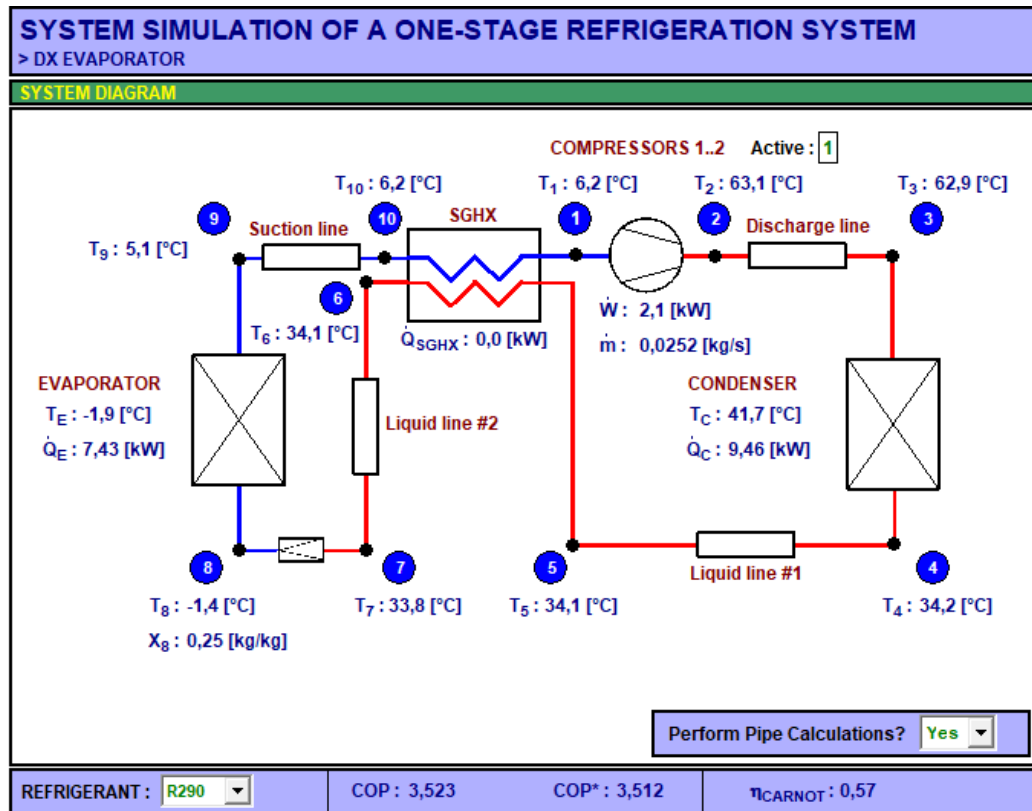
SYSTEM SIMULATION OF A ONE-STAGE REFRIGERATION SYSTEM
> DX EVAPORATOR

SYSTEM DIAGRAM

COMPRESSORS 1..2 Active : 1

$T_{10}$ : 6,2 [°C]
$T_1$ : 6,2 [°C]
$T_2$ : 63,1 [°C]
$T_3$ : 62,9 [°C]

9
Suction line
10
SGHX
1
2
Discharge line
3

$T_9$ : 5,1 [°C]

6

$T_6$ : 34,1 [°C]
$\dot{Q}_{SGHX}$ : 0,0 [kW]
$\dot{W}$ : 2,1 [kW]
$\dot{m}$ : 0,0252 [kg/s]

EVAPORATOR
$T_E$ : -1,9 [°C]
$\dot{Q}_E$ : 7,43 [kW]

Liquid line #2

CONDENSER
$T_C$ : 41,7 [°C]
$\dot{Q}_C$ : 9,46 [kW]

8
7
5
Liquid line #1
4

$T_8$ : -1,4 [°C]
$T_7$ : 33,8 [°C]
$T_5$ : 34,1 [°C]
$T_4$ : 34,2 [°C]
$X_8$ : 0,25 [kg/kg]

Perform Pipe Calculations? Yes

REFRIGERANT : R290
COP : 3,523
COP* : 3,512
$\eta_{CARNOT}$ : 0,57